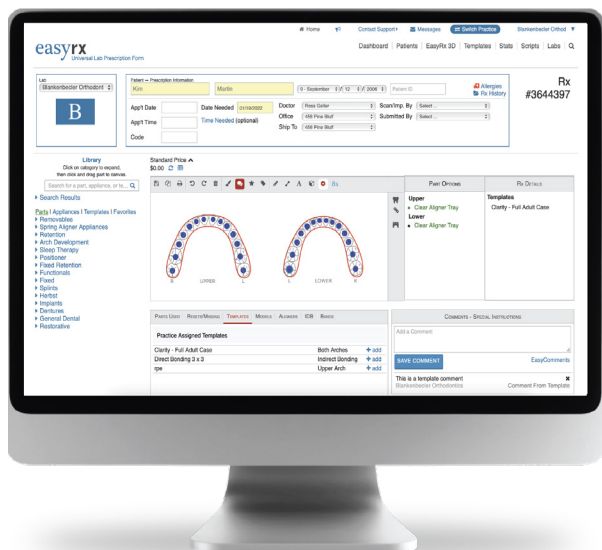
Home Contact Support Messages Switch Practice Blankenbecler Orthod

easyrx
Universal Lab Prescription Form

Dashboard | Patients | EasyRx 3D | Templates | Stats | Scripts | Labs

Lab
Blankenbecler Orthodontic

B

Patient ← Prescription Information
Kim Martin 0 - September 12 2006 Patient ID
Allergies
Rx History

Rx
#3644397

Appt Date
Date Needed 01/10/2022
Doctor Ross Geller
Scan/Imp. By Select...
Appt Time
Time Needed (optional)
Office 456 Pine Bluff
Submitted By Select...
Ship To 456 Pine Bluff
Code

Library
Click on category to expand, then click and drag part to canvas.
Search for a part, appliance, or te...

Search Results

Parts | Appliances | Templates | Favorites
Removables
Spring Aligner Appliances
Retention
Arch Development
Sleep Therapy
Positioner
Fixed Retention
Functionals
Fixed
Splints
Herbst
Implants
Dentures
General Dental
Restorative

Standard Price
$0.00

Rx

UPPER
LOWER

Part Options
Upper
Clear Aligner Tray
Lower
Clear Aligner Tray

Rx Details
Templates
Clarity - Full Adult Case

Parts Used Resets/Missing Templates Models Aligners ICB Bands

Practice Assigned Templates
Clarity - Full Adult Case | Both Arches | + add
Direct Bonding 3 x 3 | Indirect Bonding | + add
rpe | Upper Arch | + add

Comments - Special Instructions
Add a Comment
SAVE COMMENT
EasyComments
This is a template comment
Blankenbecler Orthodontics
Comment From Template